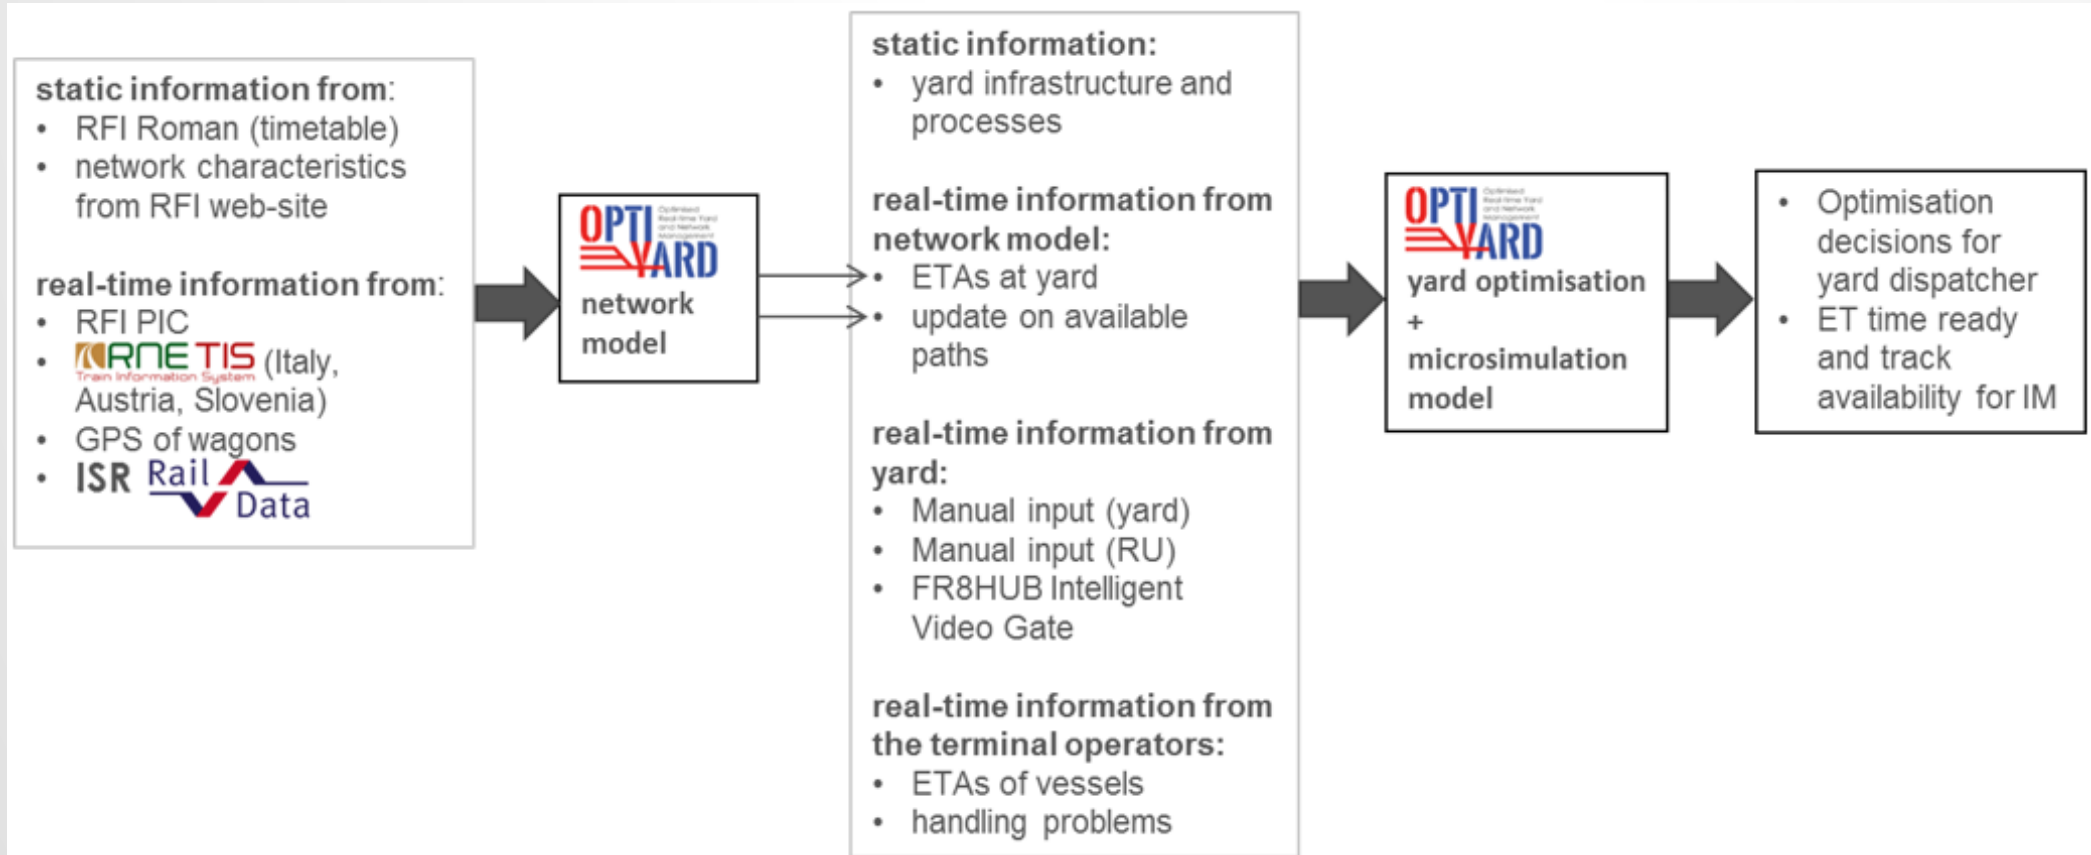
static information from:
- RFI Roman (timetable)
- network characteristics from RFI web-site

real-time information from:
- RFI PIC
- RNE TIS Train Information System (Italy, Austria, Slovenia)
- GPS of wagons
- ISR Rail Data

OPTI YARD Optimised Real-time Yard and Network Management
network model

static information:
- yard infrastructure and processes

real-time information from network model:
- ETAs at yard
- update on available paths

real-time information from yard:
- Manual input (yard)
- Manual input (RU)
- FR8HUB Intelligent Video Gate

real-time information from the terminal operators:
- ETAs of vessels
- handling problems

OPTI YARD Optimised Real-time Yard and Network Management
yard optimisation + microsimulation model

- Optimisation decisions for yard dispatcher
- ET time ready and track availability for IM